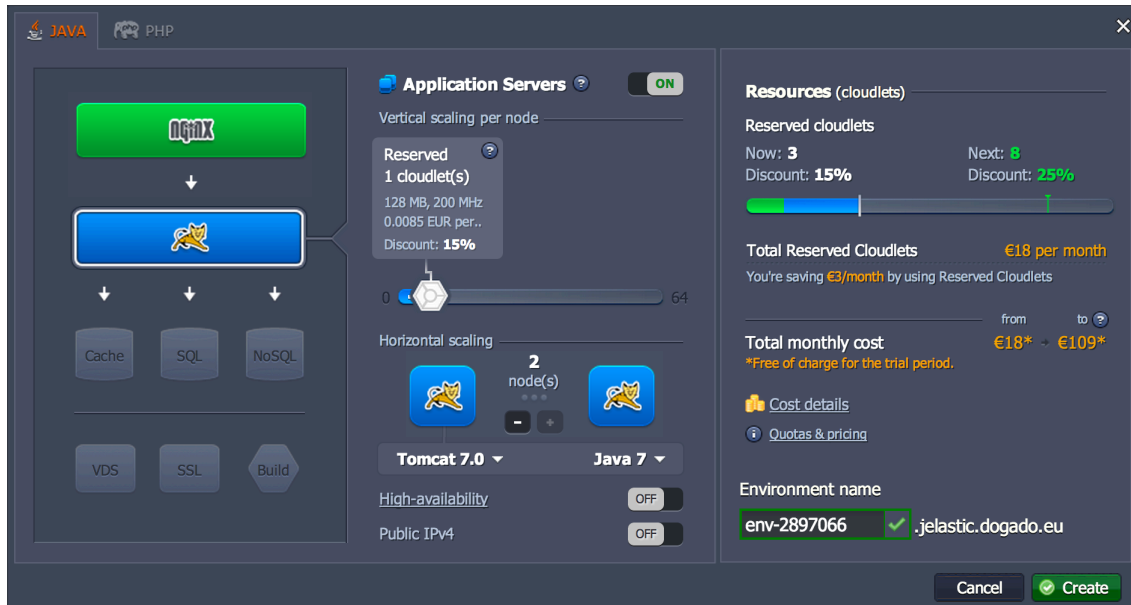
JAVA PHP

NGINX

Cache SQL NoSQL

VDS SSL Build

Application Servers ? ON

Vertical scaling per node

Reserved ? 1 cloudlet(s)
128 MB, 200 MHz
0.0085 EUR per..
Discount: 15%

0 64

Horizontal scaling

2 node(s)

- +

Tomcat 7.0 Java 7

High-availability OFF

Public IPv4 OFF

Resources (cloudlets)

Reserved cloudlets

Now: 3 Next: 8
Discount: 15% Discount: 25%

Total Reserved Cloudlets €18 per month

You're saving €3/month by using Reserved Cloudlets

from to ?

Total monthly cost €18* → €109*

*Free of charge for the trial period.

Cost details

Quotas & pricing

Environment name

env-2897066 .jelastic.dogado.eu

Cancel Create